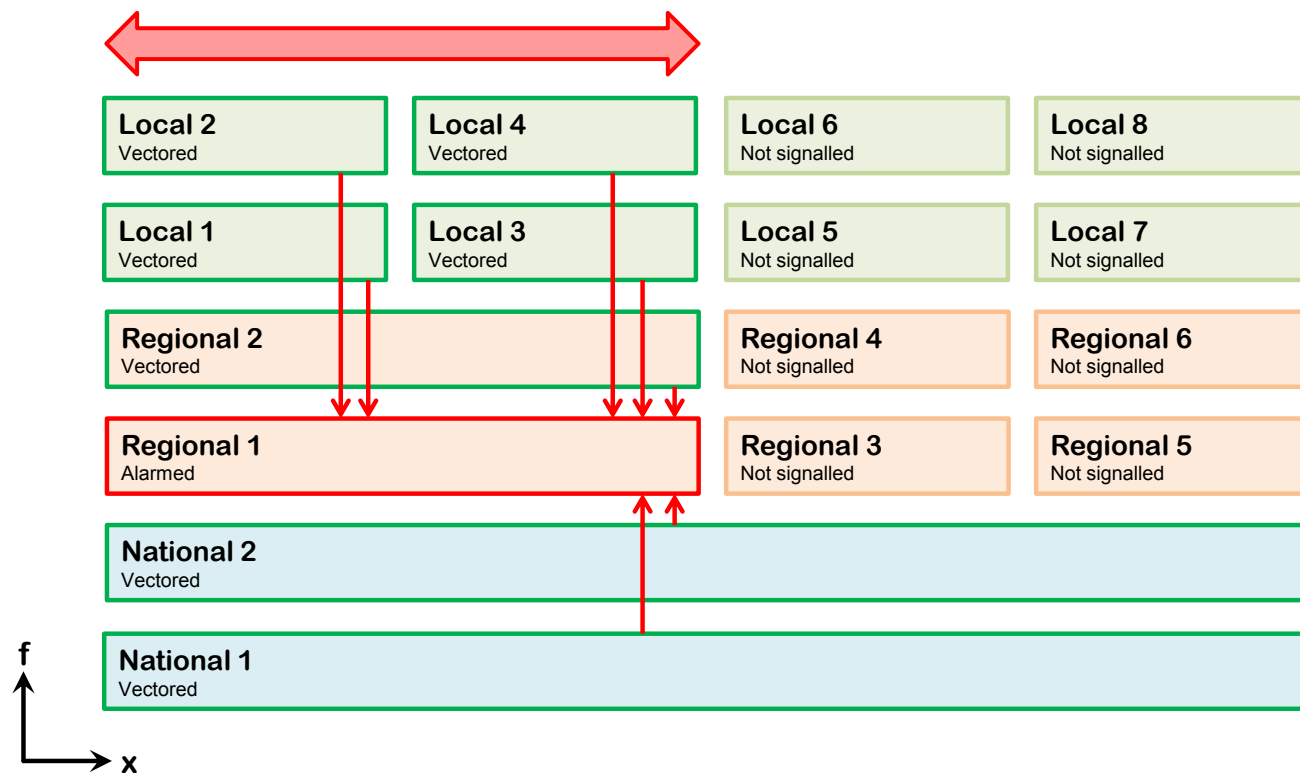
Local 2
Vectored

Local 4
Vectored

Local 6
Not signalled

Local 8
Not signalled

Local 1
Vectored

Local 3
Vectored

Local 5
Not signalled

Local 7
Not signalled

Regional 2
Vectored

Regional 4
Not signalled

Regional 6
Not signalled

Regional 1
Alarmed

Regional 3
Not signalled

Regional 5
Not signalled

National 2
Vectored

National 1
Vectored

f

x